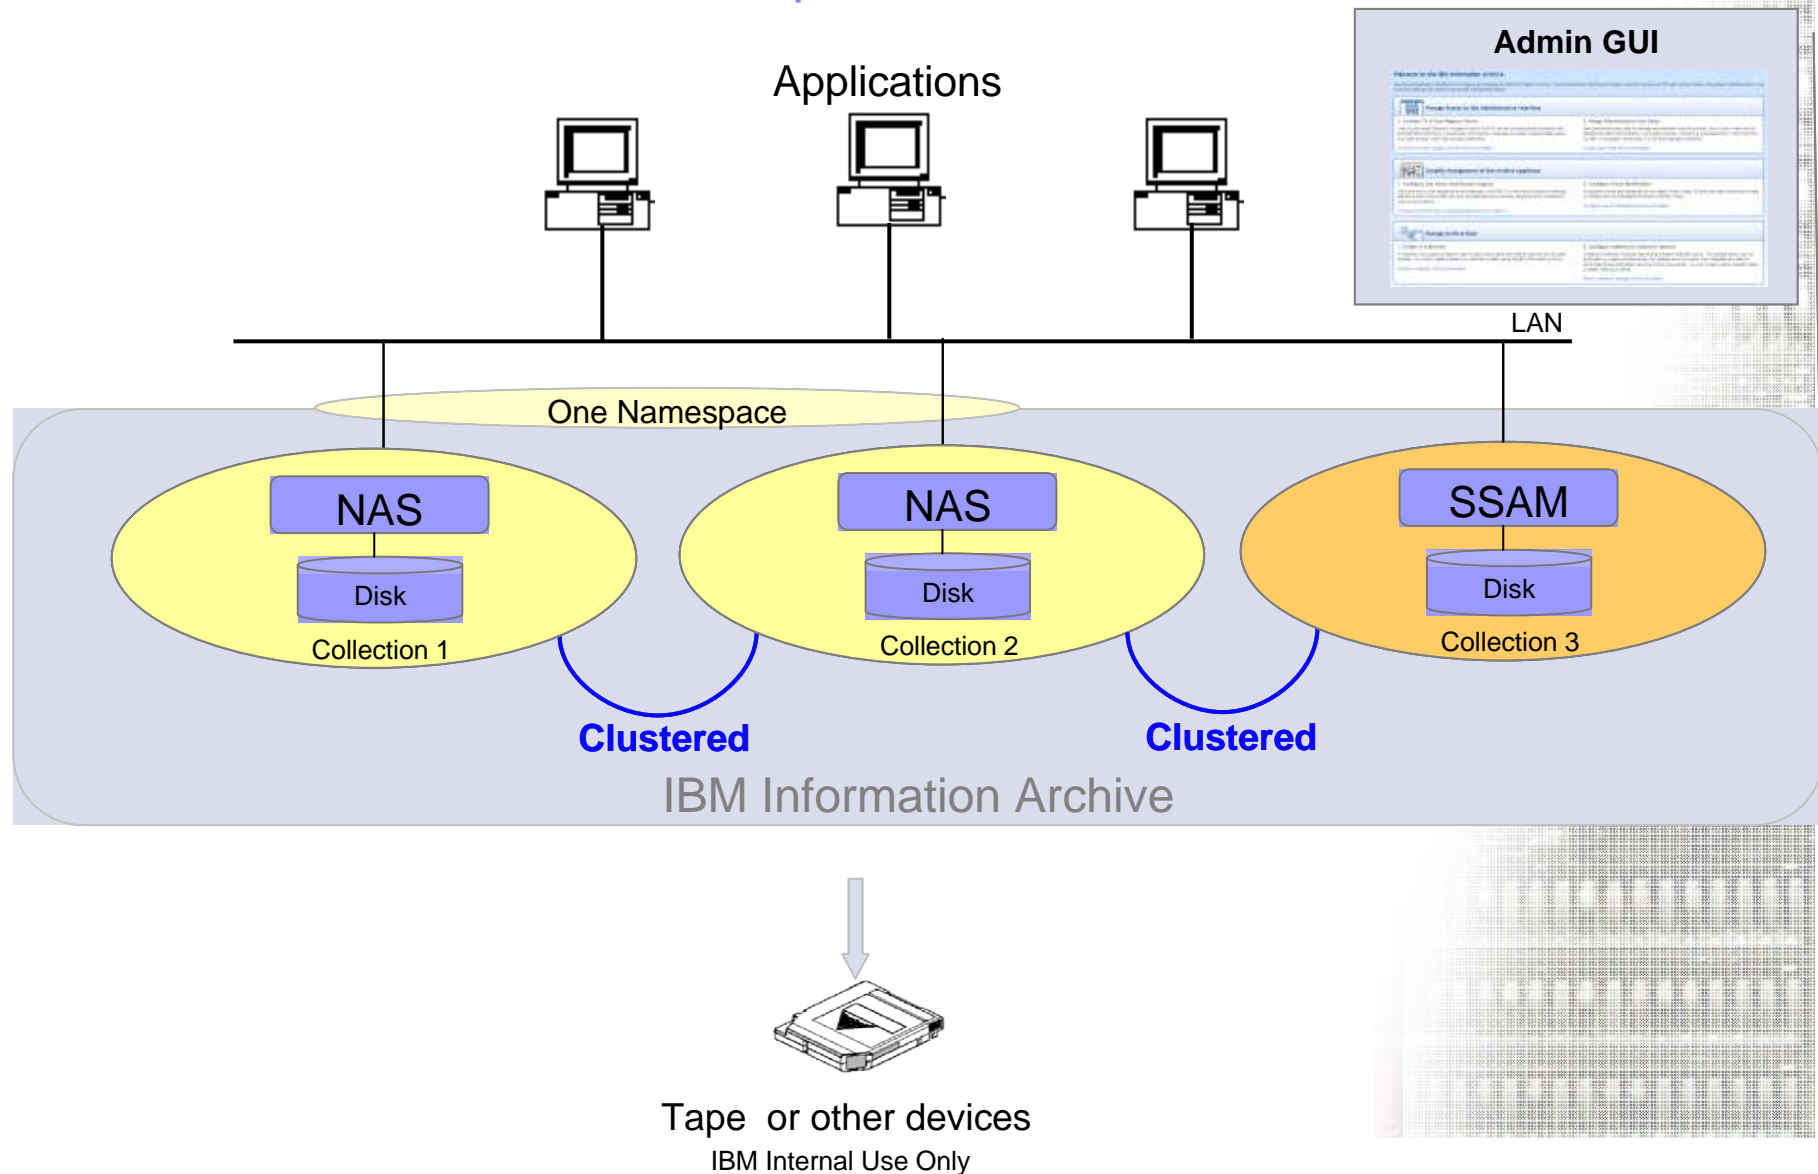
Applications

Admin GUI

LAN

One Namespace

NAS

Disk

Collection 1

NAS

Disk

Collection 2

SSAM

Disk

Collection 3

Clustered

Clustered

IBM Information Archive

Tape or other devices

IBM Internal Use Only